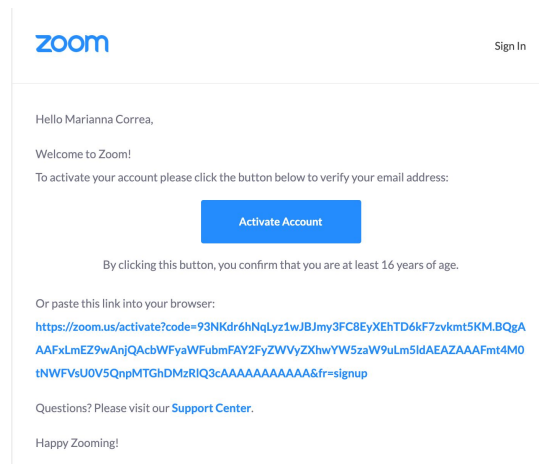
zoom

Sign In

Hello Marianna Correa,

Welcome to Zoom!

To activate your account please click the button below to verify your email address:

Activate Account

By clicking this button, you confirm that you are at least 16 years of age.

Or paste this link into your browser:

https://zoom.us/activate?code=93NKdr6hNqLyz1wJBJmy3FC8EyXEhTD6kF7zvkmt5KM.BQgAAAFxLmEZ9wAnjQAcbWFyaWFubmFAY2FyZWVyZXhwYW5zaW9uLm5ldAEAZAAAFmt4M0tNWFVsU0V5QnpMTGhDMzRlQ3cAAAAAAAAAAAA&fr=signup

Questions? Please visit our Support Center.

Happy Zooming!